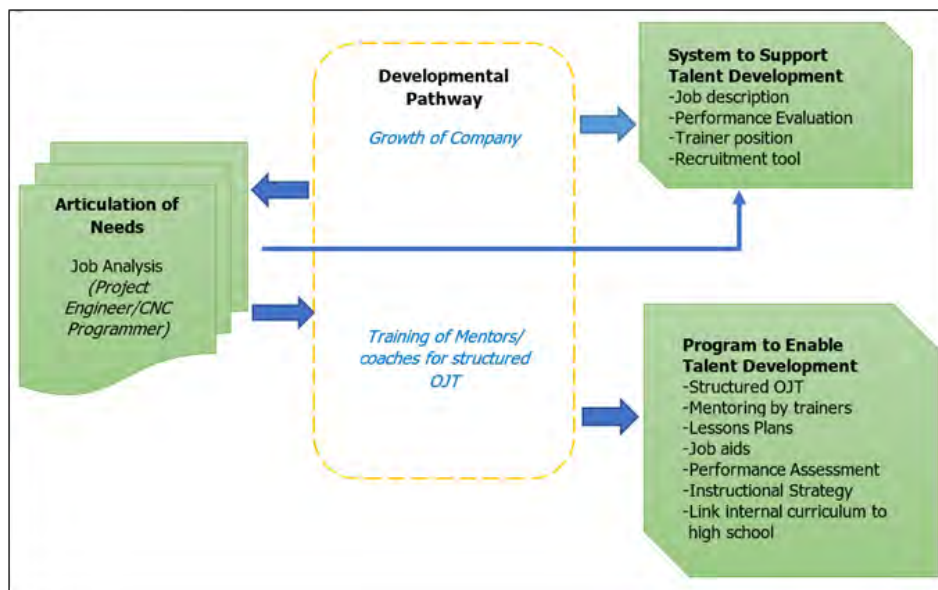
Articulation of Needs

Job Analysis *(Project Engineer/CNC Programmer)*

Developmental Pathway

*Growth of Company*

*Training of Mentors/ coaches for structured OJT*

System to Support Talent Development
-Job description
-Performance Evaluation
-Trainer position
-Recruitment tool

Program to Enable Talent Development
-Structured OJT
-Mentoring by trainers
-Lessons Plans
-Job aids
-Performance Assessment
-Instructional Strategy
-Link internal curriculum to high school